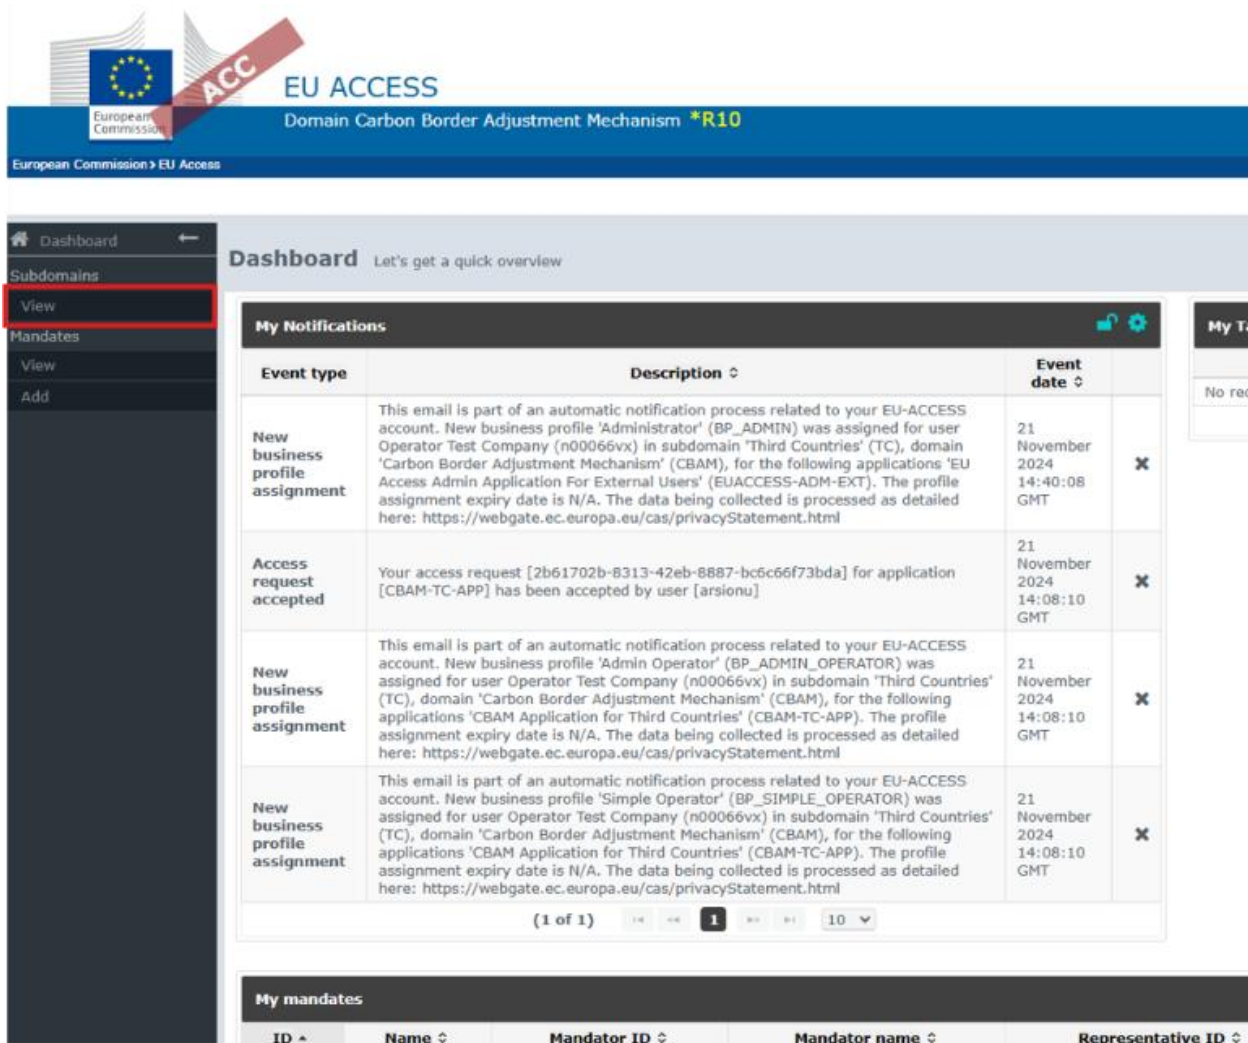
European Commission

ACC

EU ACCESS

Domain Carbon Border Adjustment Mechanism *R10

European Commission > EU Access

Dashboard

Subdomains

View

Mandates

View

Add

Dashboard Let's get a quick overview

My Notifications

| Event type | Description ⇕ | Event date ⇕ | |
|---|---|---|---|
| New business profile assignment | This email is part of an automatic notification process related to your EU-ACCESS account. New business profile 'Administrator' (BP_ADMIN) was assigned for user Operator Test Company (n00066vx) in subdomain 'Third Countries' (TC), domain 'Carbon Border Adjustment Mechanism' (CBAM), for the following applications 'EU Access Admin Application For External Users' (EUACCESS-ADM-EXT). The profile assignment expiry date is N/A. The data being collected is processed as detailed here: https://webgate.ec.europa.eu/cas/privacyStatement.html | 21 November 2024 14:40:08 GMT | ✖ |
| Access request accepted | Your access request [2b61702b-8313-42eb-8887-bc6c66f73bda] for application [CBAM-TC-APP] has been accepted by user [arsionu] | 21 November 2024 14:08:10 GMT | ✖ |
| New business profile assignment | This email is part of an automatic notification process related to your EU-ACCESS account. New business profile 'Admin Operator' (BP_ADMIN_OPERATOR) was assigned for user Operator Test Company (n00066vx) in subdomain 'Third Countries' (TC), domain 'Carbon Border Adjustment Mechanism' (CBAM), for the following applications 'CBAM Application for Third Countries' (CBAM-TC-APP). The profile assignment expiry date is N/A. The data being collected is processed as detailed here: https://webgate.ec.europa.eu/cas/privacyStatement.html | 21 November 2024 14:08:10 GMT | ✖ |
| New business profile assignment | This email is part of an automatic notification process related to your EU-ACCESS account. New business profile 'Simple Operator' (BP_SIMPLE_OPERATOR) was assigned for user Operator Test Company (n00066vx) in subdomain 'Third Countries' (TC), domain 'Carbon Border Adjustment Mechanism' (CBAM), for the following applications 'CBAM Application for Third Countries' (CBAM-TC-APP). The profile assignment expiry date is N/A. The data being collected is processed as detailed here: https://webgate.ec.europa.eu/cas/privacyStatement.html | 21 November 2024 14:08:10 GMT | ✖ |

(1 of 1) 1 10

My T

No re

My mandates

| ID ▲ | Name ⇕ | Mandator ID ⇕ | Mandator name ⇕ | Representative ID ⇕ |
|---|---|---|---|---|